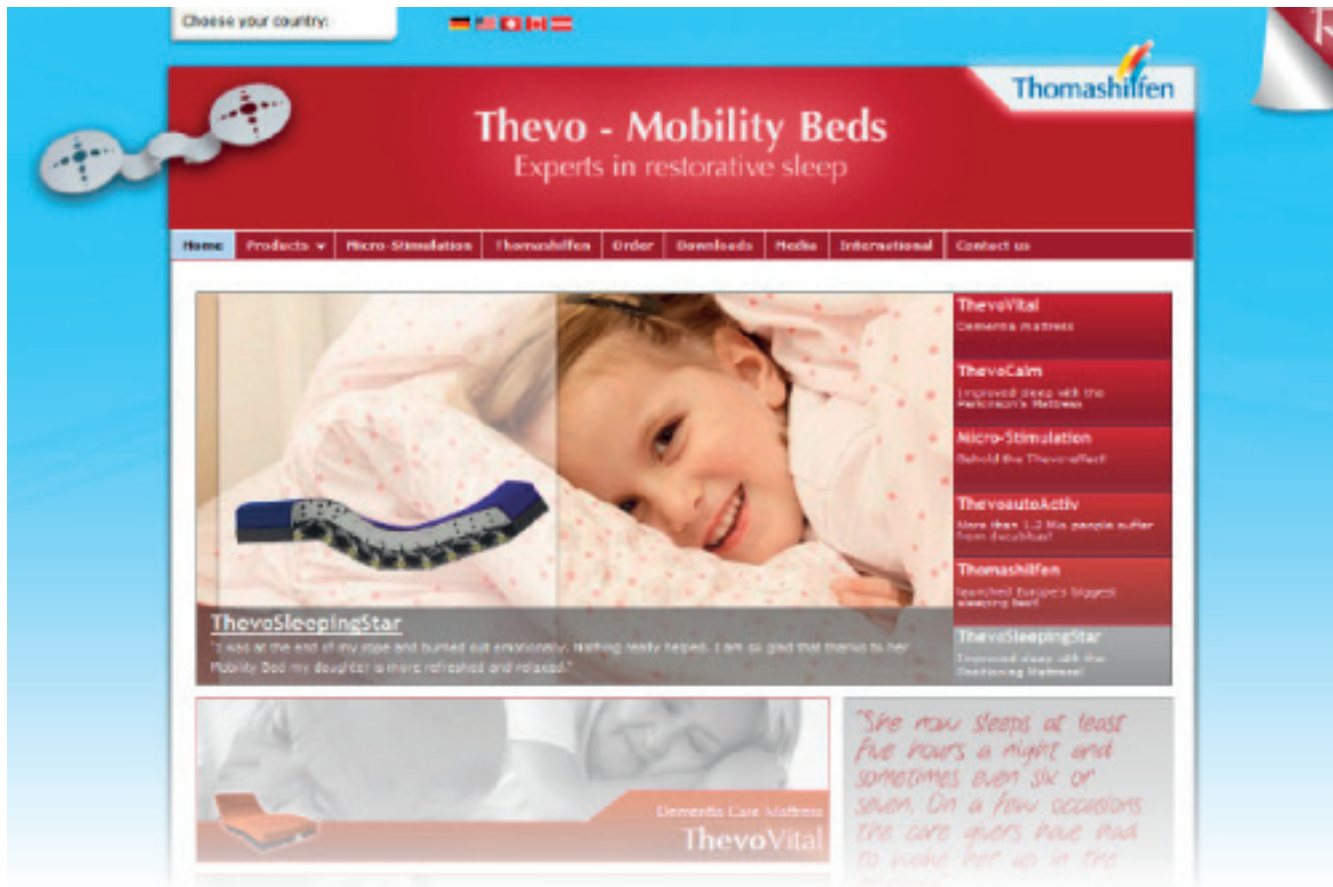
Choose your country:

Thomashilfen

Thevo - Mobility Beds
Experts in restorative sleep

Home | Products ▾ | Micro-Stimulation | Thomashilfen | Order | Downloads | Media | International | Contact us

ThevoVital
Dementia mattress

ThevoCalm
Improved sleep with the Parkinson's Mattress

Micro-Stimulation
Behold the Thevoeffect!

ThevoautoActiv
More than 1.2 Mio people suffer from decubitus!

Thomashilfen
launched Europe's biggest sleeping bed!

ThevoSleepingStar
Improved sleep with the Destressing Mattress!

ThevoSleepingStar
"I was at the end of my rope and burned out emotionally. Nothing really helped. I am so glad that thanks to her Mobility Bed my daughter is more refreshed and relaxed."

Dementia Care Mattress
ThevoVital

"She now sleeps at least five hours a night and sometimes even six or seven. On a few occasions the care givers have had to wake her up in the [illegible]